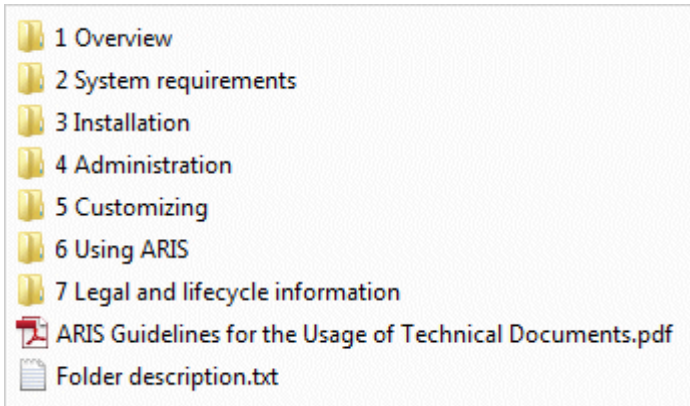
1 Overview
2 System requirements
3 Installation
4 Administration
5 Customizing
6 Using ARIS
7 Legal and lifecycle information
ARIS Guidelines for the Usage of Technical Documents.pdf
Folder description.txt